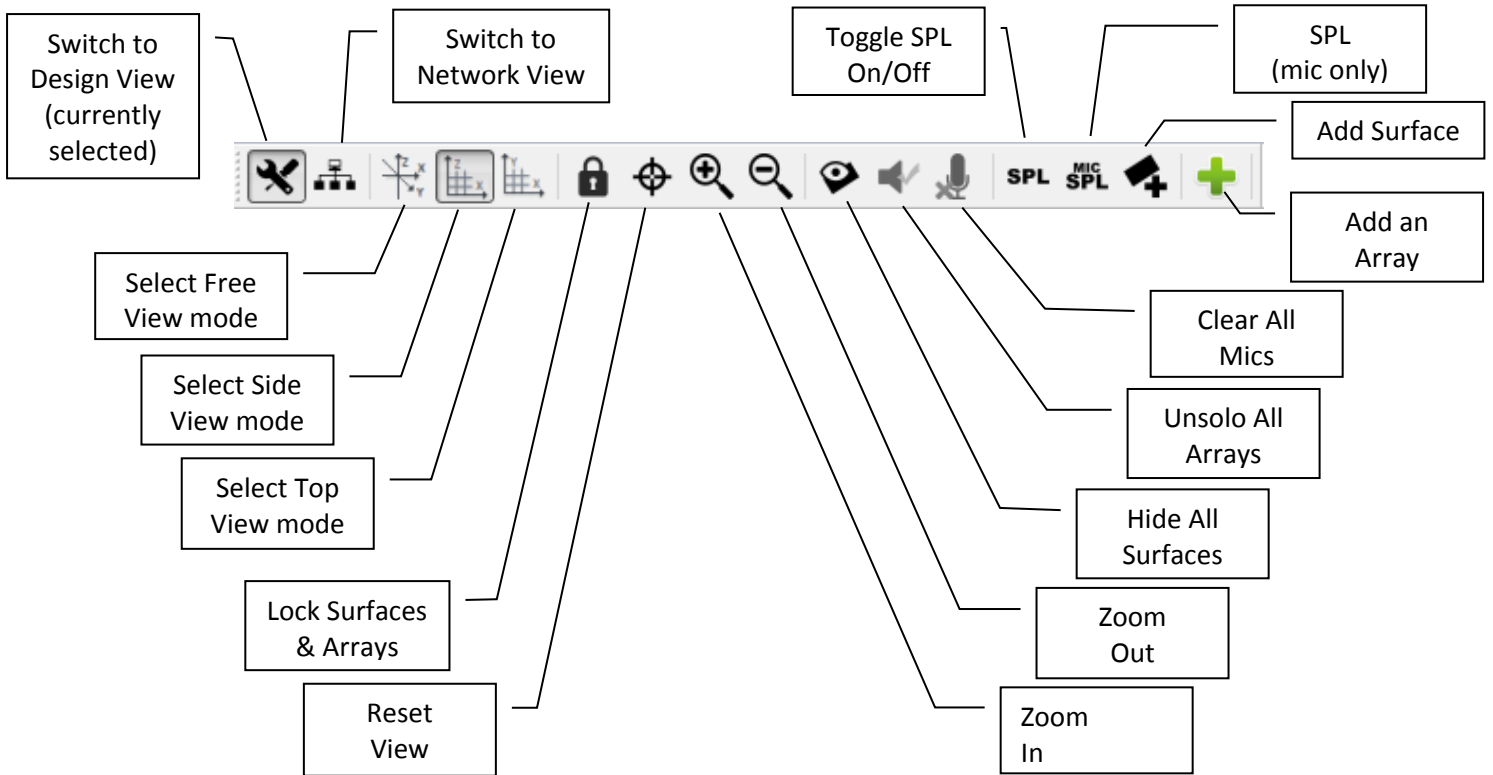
Switch to Design View (currently selected)

Switch to Network View

Toggle SPL On/Off

SPL (mic only)

Add Surface

SPL

MIC SPL

Add an Array

Select Free View mode

Clear All Mics

Select Side View mode

Unsolo All Arrays

Select Top View mode

Hide All Surfaces

Lock Surfaces & Arrays

Zoom Out

Reset View

Zoom In